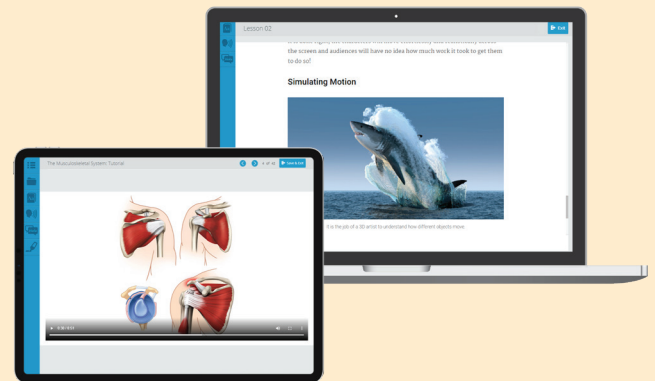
Lesson 02

Exit

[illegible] the screen and audiences will have no idea how much work it took to get them to do so!

Simulating Motion

It is the job of a 3D artist to understand how different objects move.

The Musculoskeletal System Tutorial

4 of 46

Save & Exit

0:00 / 0:51